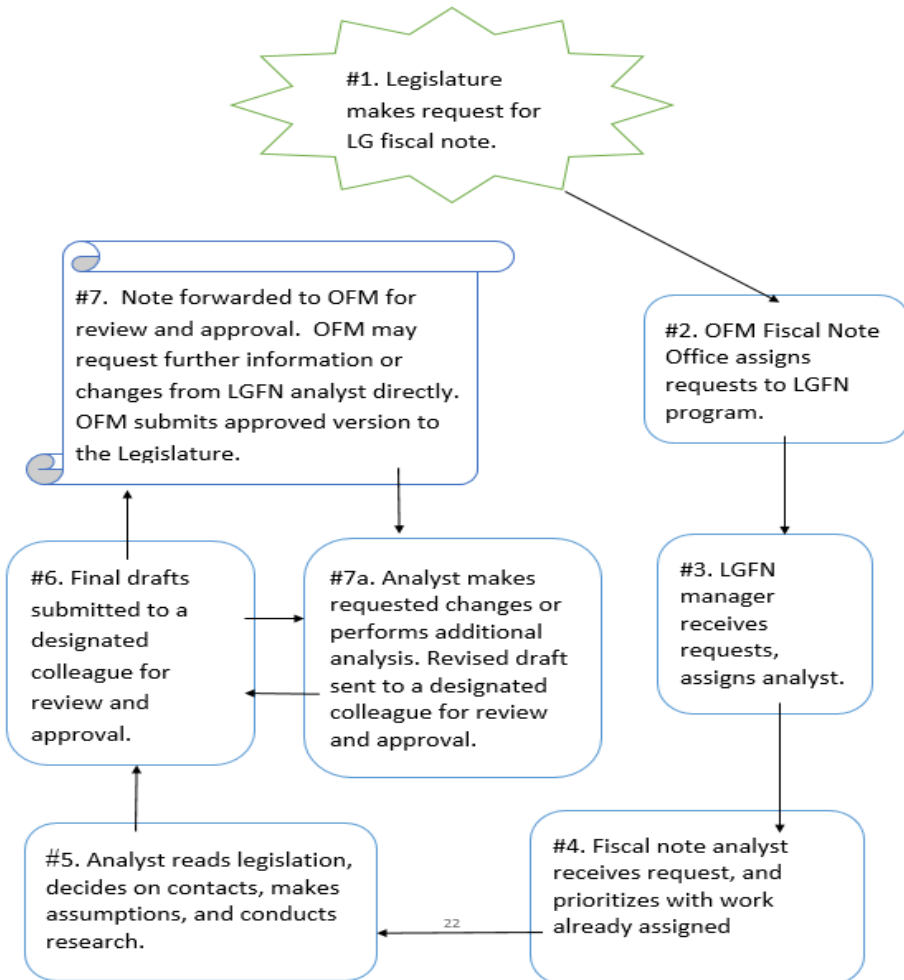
#1. Legislature makes request for LG fiscal note.

#2. OFM Fiscal Note Office assigns requests to LGFN program.

#3. LGFN manager receives requests, assigns analyst.

#4. Fiscal note analyst receives request, and prioritizes with work already assigned

22

#5. Analyst reads legislation, decides on contacts, makes assumptions, and conducts research.

#6. Final drafts submitted to a designated colleague for review and approval.

#7a. Analyst makes requested changes or performs additional analysis. Revised draft sent to a designated colleague for review and approval.

#7. Note forwarded to OFM for review and approval. OFM may request further information or changes from LGFN analyst directly. OFM submits approved version to the Legislature.